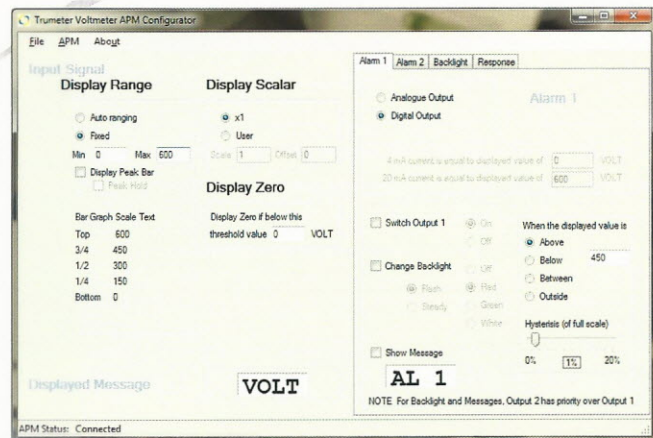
Trumeter Voltmeter APM Configurator

File APM About

Input Signal

Display Range

Auto ranging

Fixed

Min 0 Max 600

Display Peak Bar

Peak Hold

Bar Graph Scale Text

| | |
|---|---|
| Top | 600 |
| 3/4 | 450 |
| 1/2 | 300 |
| 1/4 | 150 |
| Bottom | 0 |

Display Scalar

x1

User

Scale 1 Offset 0

Display Zero

Display Zero if below this threshold value 0 VOLT

Displayed Message

VOLT

Alarm 1 Alarm 2 Backlight Response

Analogue Output

Digital Output

Alarm 1

4 mA current is equal to displayed value of 0 VOLT

20 mA current is equal to displayed value of 600 VOLT

Switch Output 1 On Off

Change Backlight Off Red Green White

Flash Steady

When the displayed value is

Above

Below 450

Between

Outside

Hysterisis (of full scale)

0% 1% 20%

Show Message

AL 1

NOTE For Backlight and Messages, Output 2 has priority over Output 1

APM Status: Connected